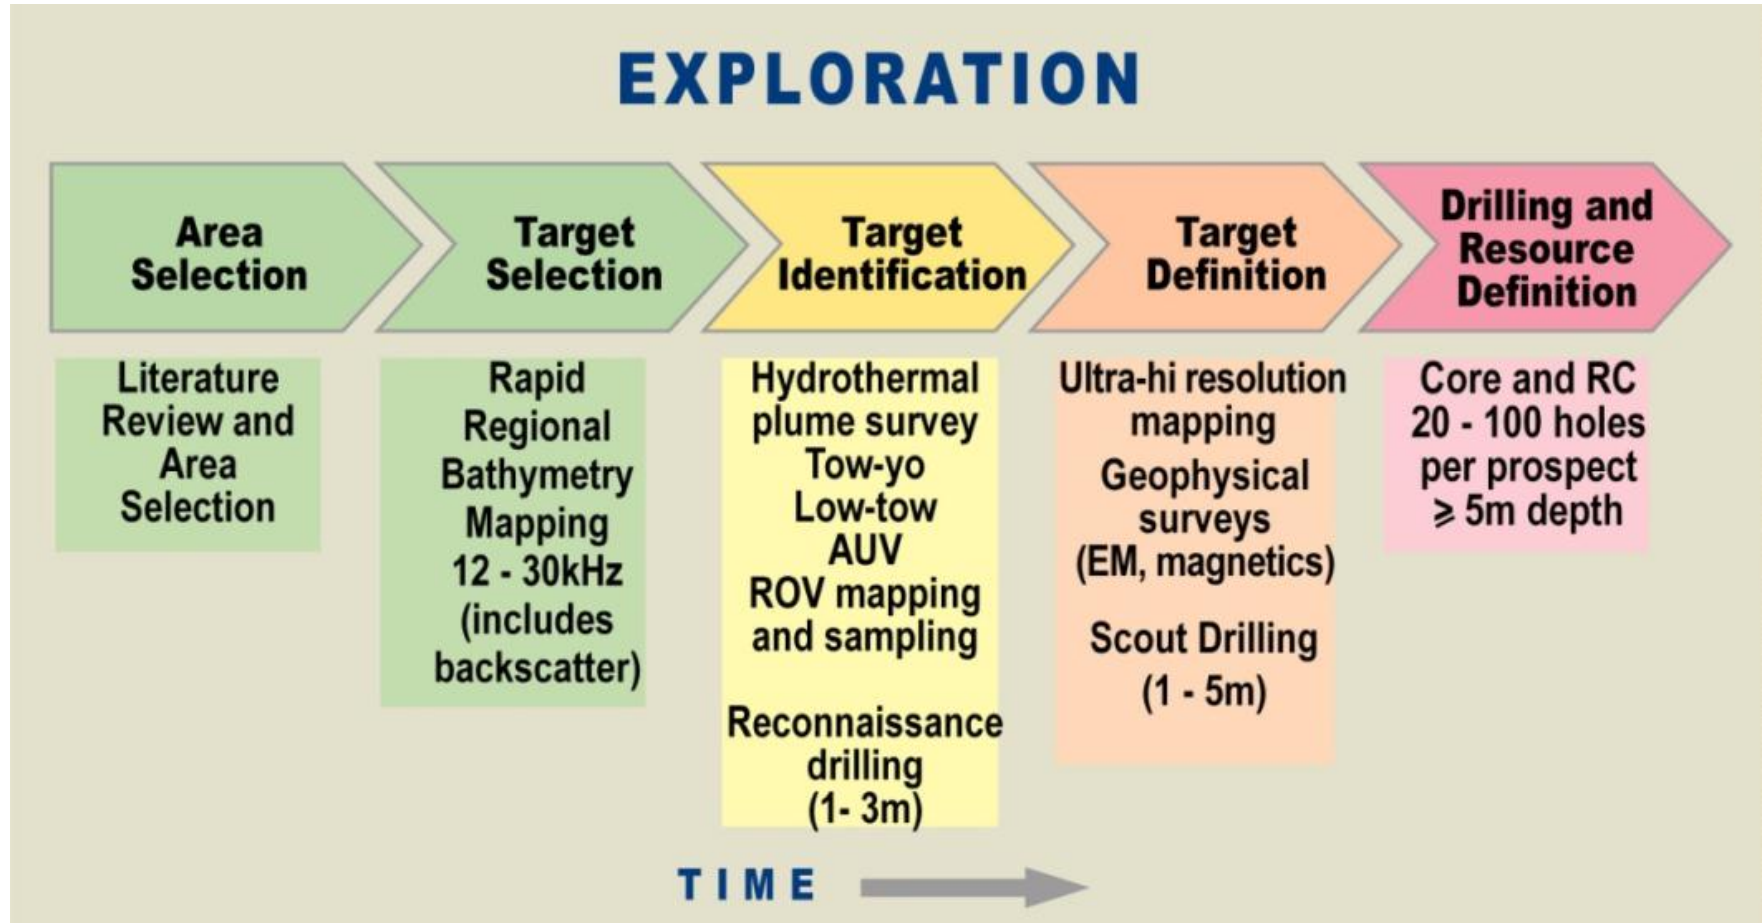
EXPLORATION

Area Selection

Target Selection

Target Identification

Target Definition

Drilling and Resource Definition

Literature Review and Area Selection

Rapid Regional Bathymetry Mapping 12 - 30kHz (includes backscatter)

Hydrothermal plume survey
Tow-yo
Low-tow
AUV
ROV mapping and sampling

Reconnaissance drilling (1- 3m)

Ultra-hi resolution mapping

Geophysical surveys (EM, magnetics)

Scout Drilling (1 - 5m)

Core and RC
20 - 100 holes per prospect
$\geqslant$ 5m depth

TIME